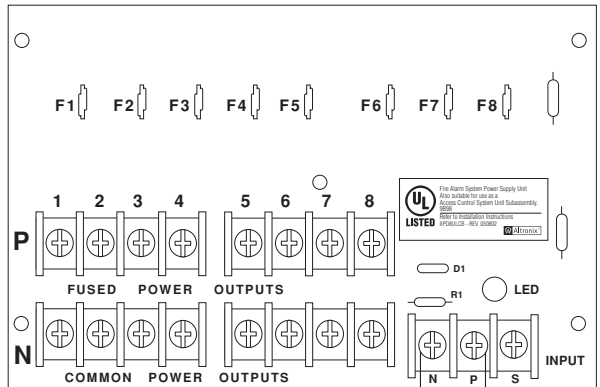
F1 F2 F3 F4 F5 F6 F7 F8

1 2 3 4 5 6 7 8

P

UL LISTED

Fire Alarm System Power Supply Unit
Also suitable for use as a
Access Control System Unit Subassembly.
9B98
Refer to Installation Instructions
8PD8ULCB - REV. 030802

Altronix

D1

R1

LED

FUSED POWER OUTPUTS

N

COMMON POWER OUTPUTS

N P S

INPUT